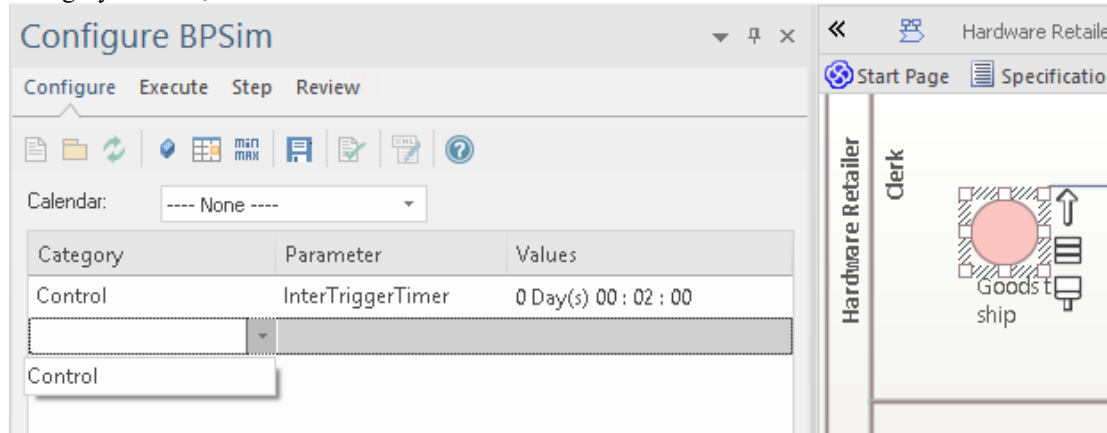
Configure BPSim

Configure Execute Step Review

min max

Calendar: ---- None ----

| Category | Parameter | Values |
|---|---|---|
| Control | InterTriggerTimer | 0 Day(s) 00 : 02 : 00 |
| | | |

Control

Hardware Retaile

Start Page Specificatio

Hardware Retailer

Clerk

Goods t ship